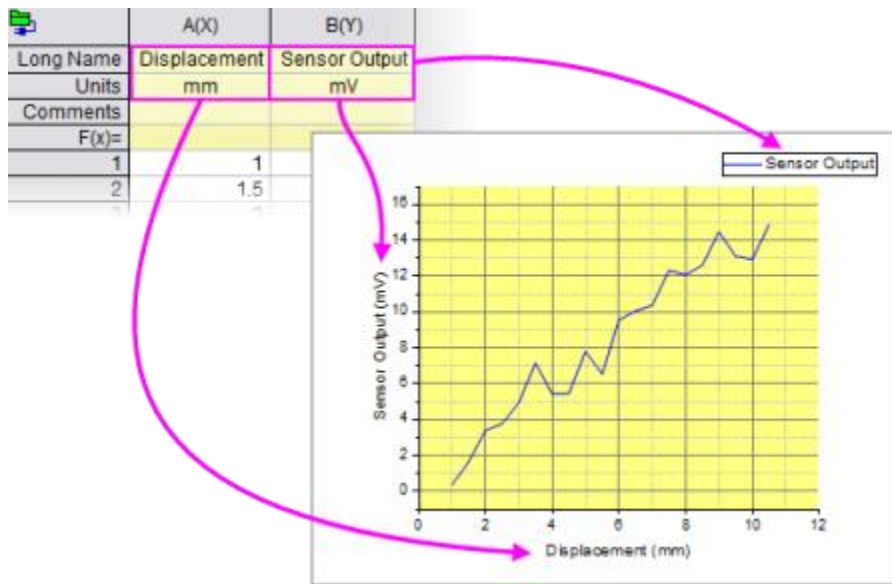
|  | A(X) | B(Y) |
|---|---|---|
| Long Name | Displacement | Sensor Output |
| Units | mm | mV |
| Comments |  |  |
| F(x)= |  |  |
| 1 | 1 |  |
| 2 | 1.5 |  |

Sensor Output

16
14
12
10
8
6
4
2
0

Sensor Output (mV)

0 2 4 6 8 10 12

Displacement (mm)